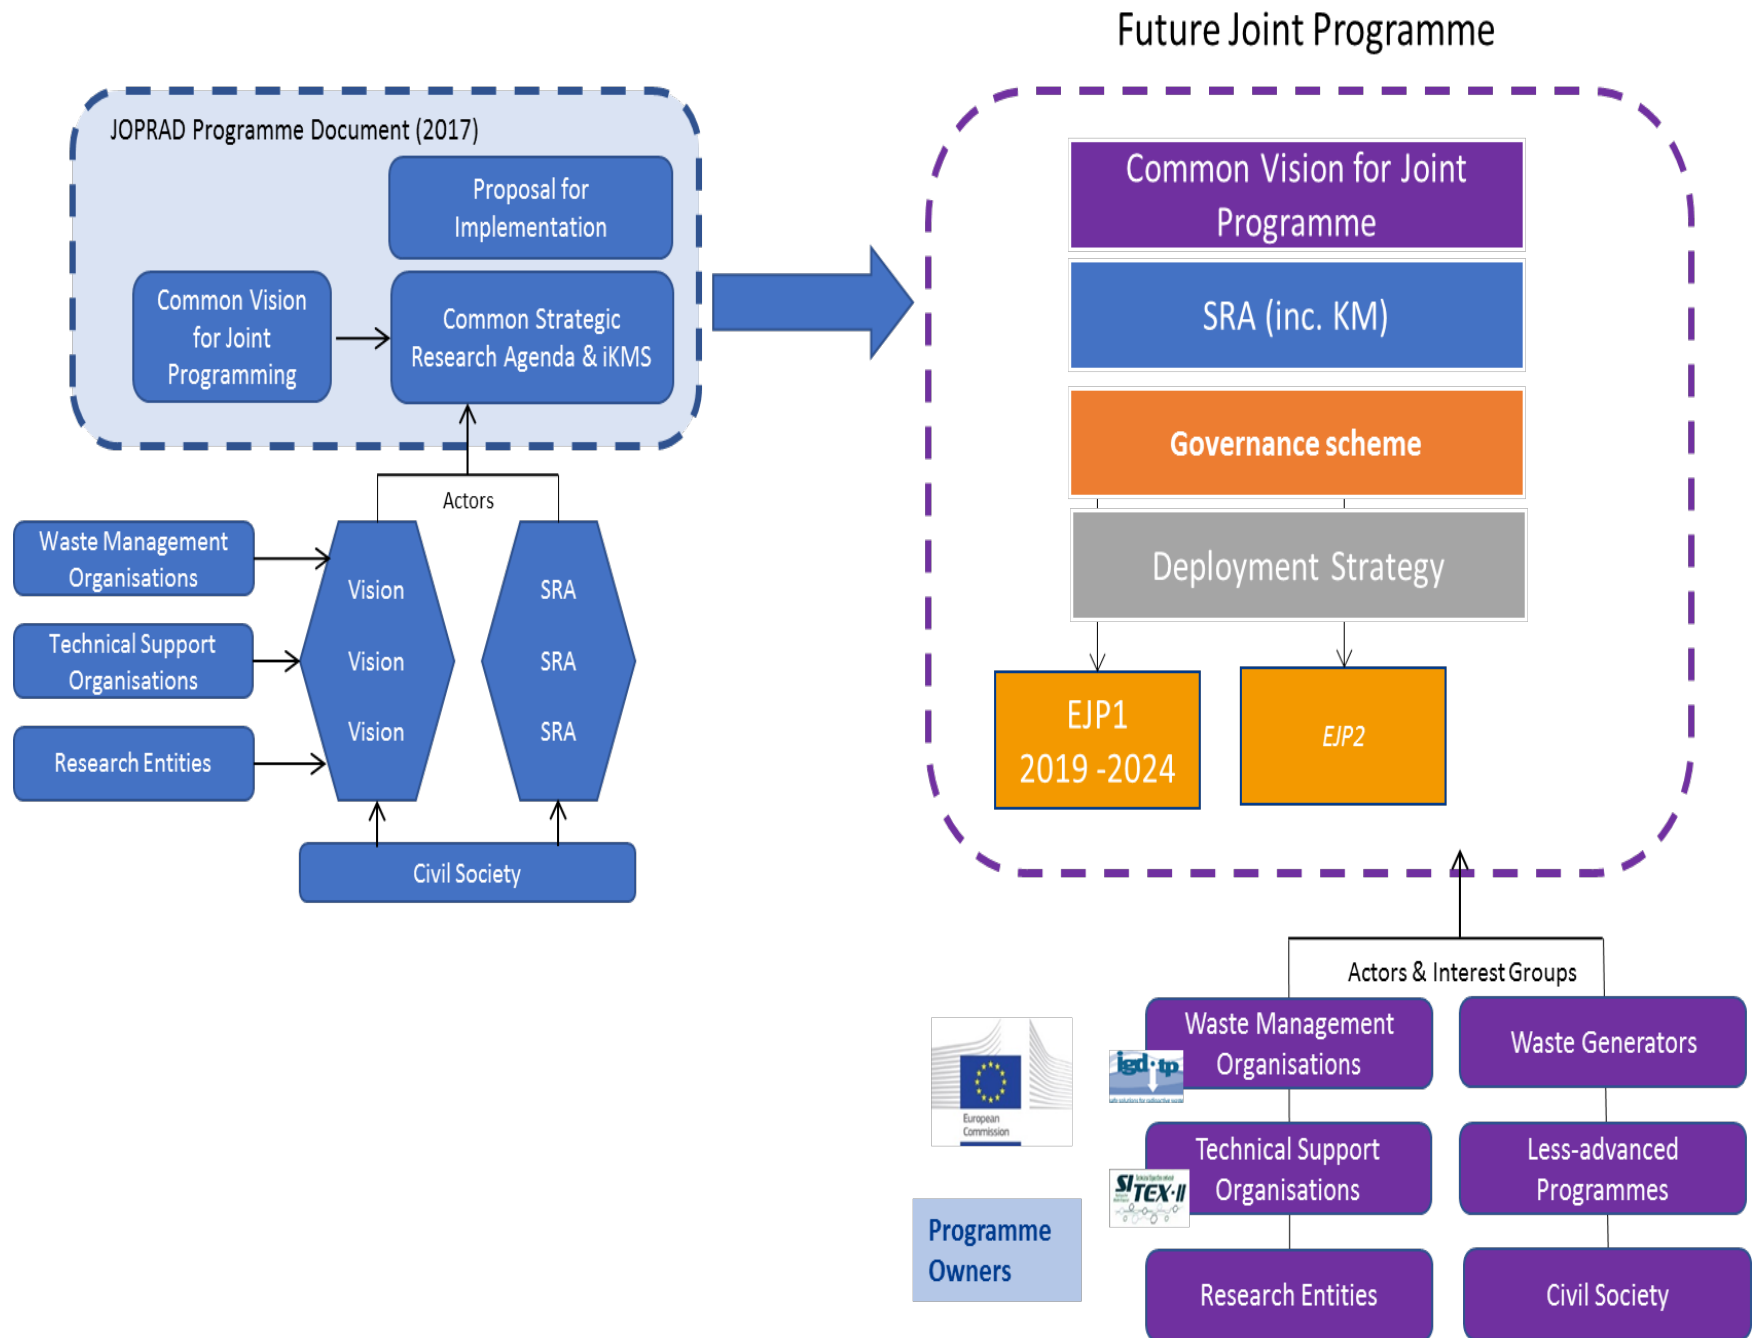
Future Joint Programme

JOPRAD Programme Document (2017)

Proposal for Implementation

Common Vision for Joint Programming

Common Strategic Research Agenda & iKMS

Actors

Waste Management Organisations

Technical Support Organisations

Research Entities

Vision

Vision

Vision

SRA

SRA

SRA

Civil Society

Common Vision for Joint Programme

SRA (inc. KM)

Governance scheme

Deployment Strategy

EJP1 2019 -2024

EJP2

Actors & Interest Groups

European Commission

igd-tp

SITEX-II

Programme Owners

Waste Management Organisations

Waste Generators

Technical Support Organisations

Less-advanced Programmes

Research Entities

Civil Society